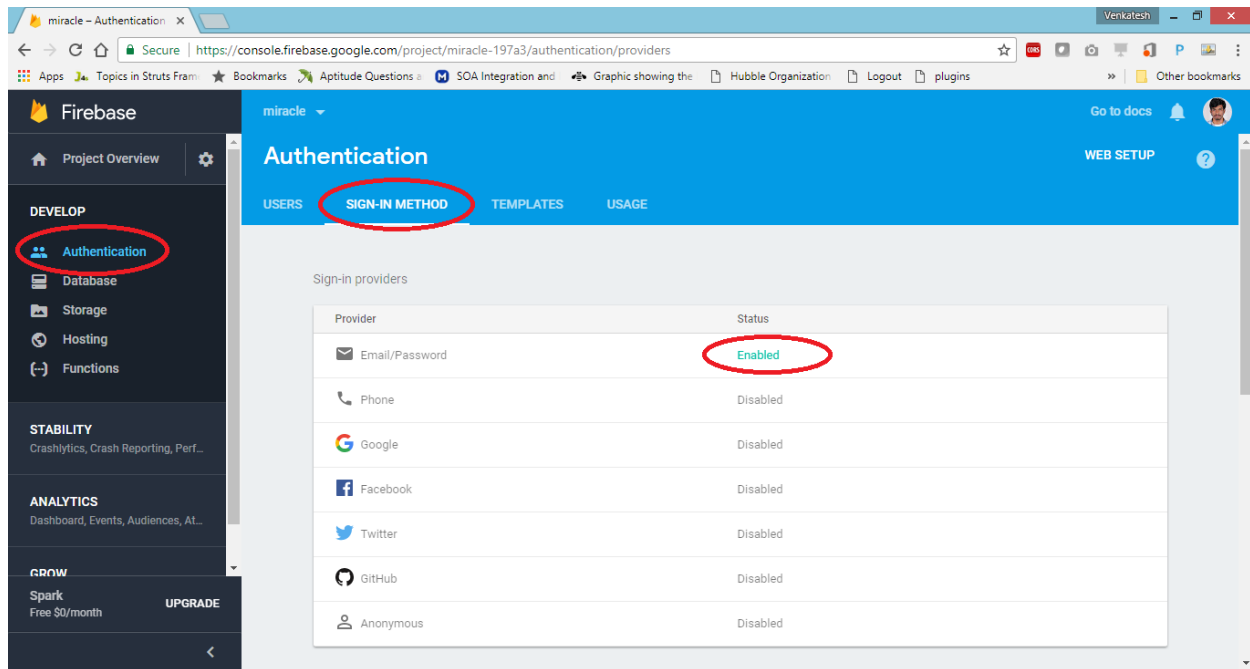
miracle – Authentication ×

Venkatesh

Secure | https://console.firebase.google.com/project/miracle-197a3/authentication/providers

Apps Topics in Struts Fram Bookmarks Aptitude Questions a SOA Integration and Graphic showing the Hubble Organization Logout plugins » Other bookmarks

Firebase

miracle

Go to docs

Project Overview

Authentication

WEB SETUP

USERS SIGN-IN METHOD TEMPLATES USAGE

DEVELOP

Authentication
Database
Storage
Hosting
Functions

STABILITY
Crashlytics, Crash Reporting, Perf...

ANALYTICS
Dashboard, Events, Audiences, At...

GROW

Spark
Free $0/month
UPGRADE

Sign-in providers

| Provider | Status |
|---|---|
| Email/Password | Enabled |
| Phone | Disabled |
| Google | Disabled |
| Facebook | Disabled |
| Twitter | Disabled |
| GitHub | Disabled |
| Anonymous | Disabled |